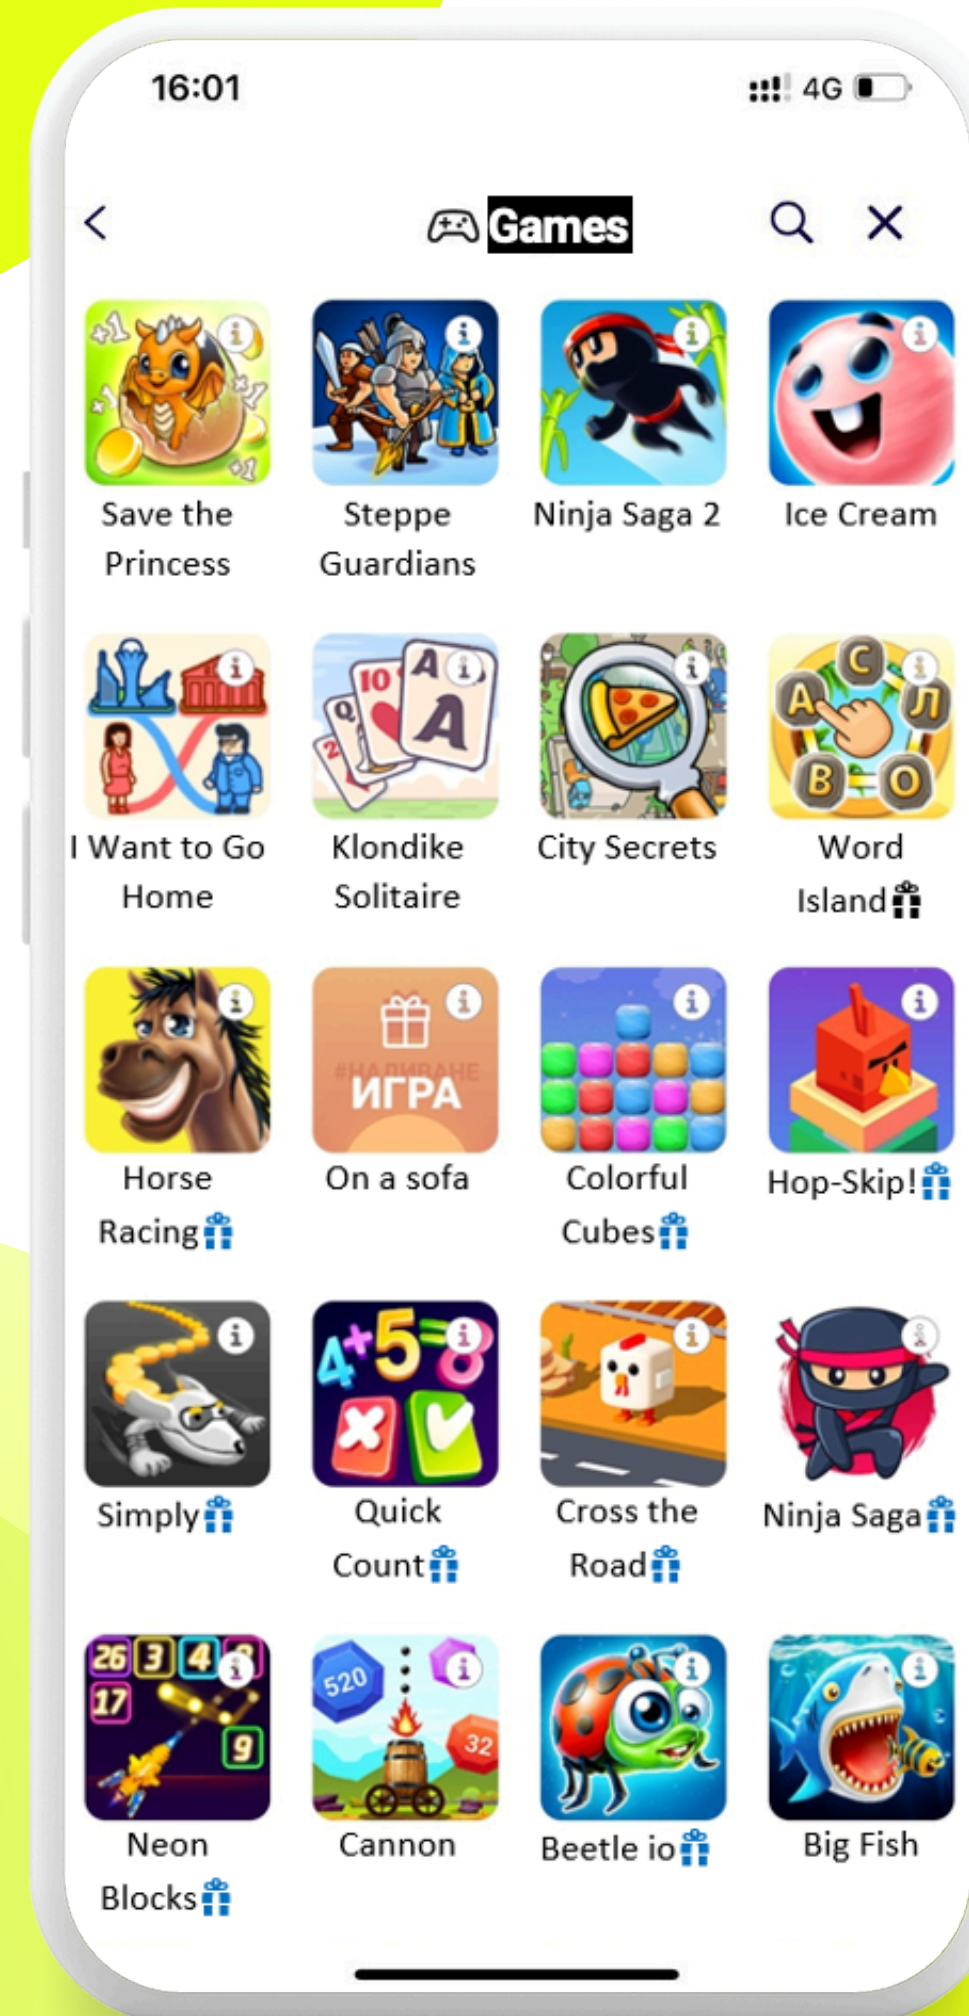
16:01

4G

Games

Save the Princess

Steppe Guardians

Ninja Saga 2

Ice Cream

I Want to Go Home

Klondike Solitaire

City Secrets

Word Island

Horse Racing

#НАЛИВАНЕ ИГРА

On a sofa

Colorful Cubes

Hop-Skip!

Simply

$4+5=8$

Quick Count

Cross the Road

Ninja Saga

26 3 4 8 17 9

Neon Blocks

520 32

Cannon

Beetle io

Big Fish